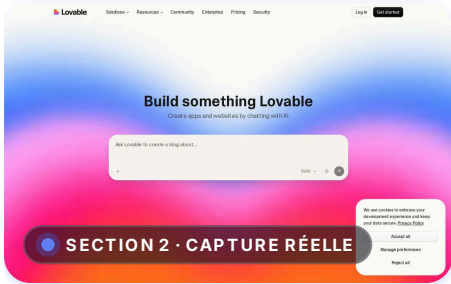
Lovable Solutions Resources Community Enterprise Pricing Security Log in Get started

Build something Lovable

Create apps and websites by chatting with AI

Ask Lovable to create a blog about...

+ Build

We use cookies to enhance your development experience and keep your data secure. Privacy Policy

Accept all

Manage preferences

Reject all

SECTION 2 · CAPTURE RÉELLE